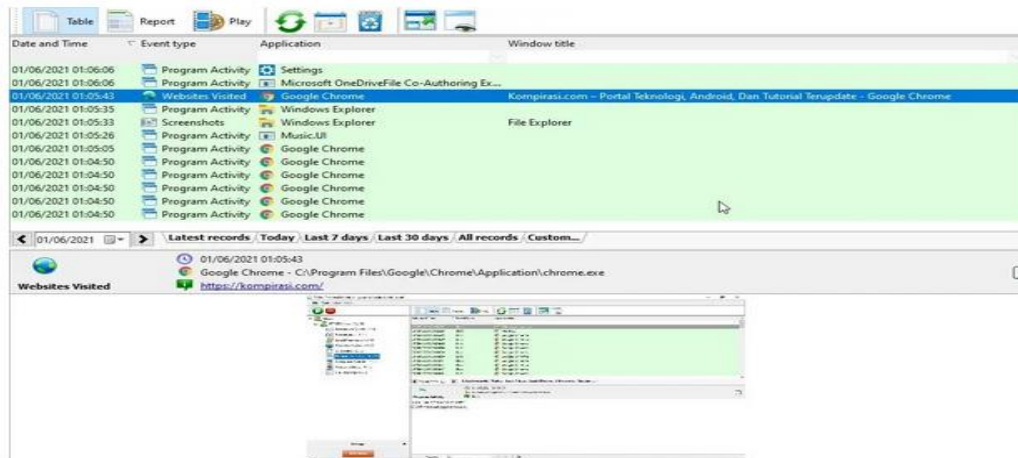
Table Report Play

| Date and Time | Event type | Application | Window title |
|---|---|---|---|
| 01/06/2021 01:06:06 | Program Activity | Settings | |
| 01/06/2021 01:06:06 | Program Activity | Microsoft OneDriveFile Co-Authoring Ex... | |
| 01/06/2021 01:05:43 | Websites Visited | Google Chrome | Kompirasi.com – Portal Teknologi, Android, Dan Tutorial Terupdate - Google Chrome |
| 01/06/2021 01:05:35 | Program Activity | Windows Explorer | |
| 01/06/2021 01:05:33 | Screenshots | Windows Explorer | File Explorer |
| 01/06/2021 01:05:26 | Program Activity | Music.UI | |
| 01/06/2021 01:05:05 | Program Activity | Google Chrome | |
| 01/06/2021 01:04:50 | Program Activity | Google Chrome | |
| 01/06/2021 01:04:50 | Program Activity | Google Chrome | |
| 01/06/2021 01:04:50 | Program Activity | Google Chrome | |
| 01/06/2021 01:04:50 | Program Activity | Google Chrome | |
| 01/06/2021 01:04:50 | Program Activity | Google Chrome | |

01/06/2021 Latest records Today Last 7 days Last 30 days All records Custom...

Websites Visited
01/06/2021 01:05:43
Google Chrome - C:\Program Files\Google\Chrome\Application\chrome.exe
https://kompirasi.com/

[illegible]